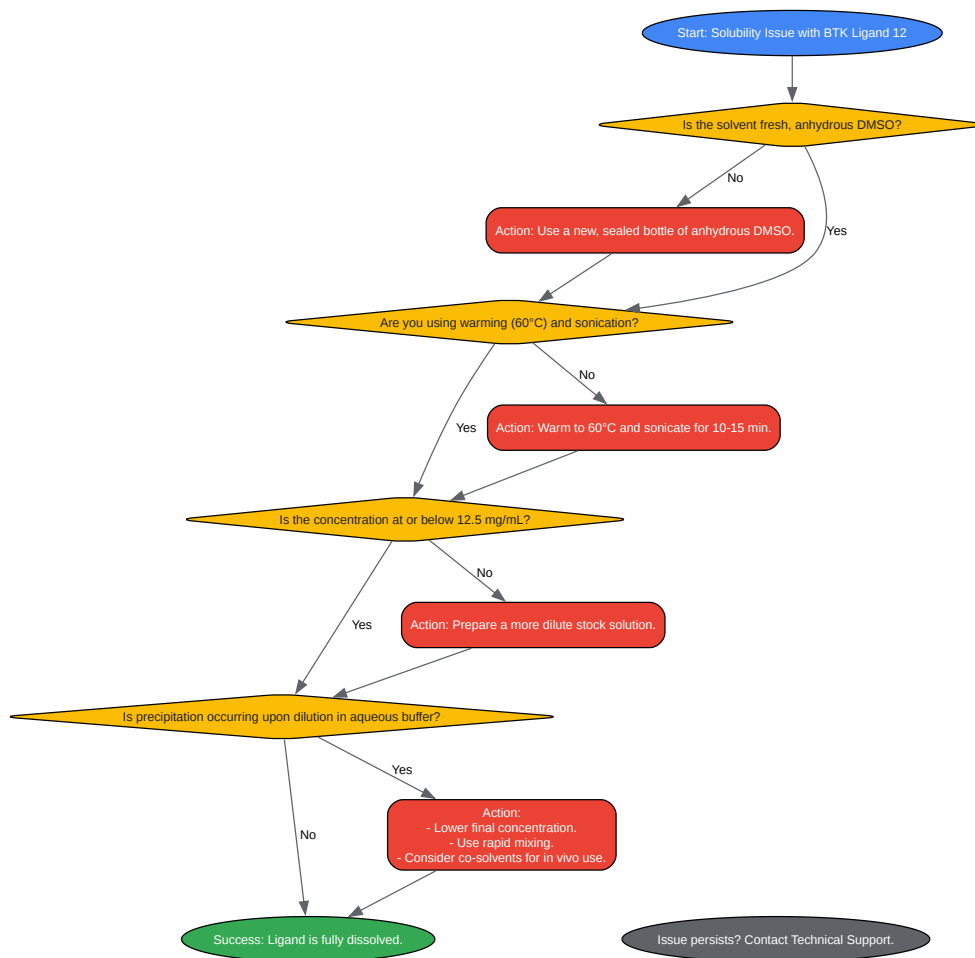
Start: Solubility Issue with BTK Ligand 12

Is the solvent fresh, anhydrous DMSO?

No

Yes

Action: Use a new, sealed bottle of anhydrous DMSO.

Are you using warming (60°C) and sonication?

No

Yes

Action: Warm to 60°C and sonicate for 10-15 min.

Is the concentration at or below 12.5 mg/mL?

No

Yes

Action: Prepare a more dilute stock solution.

Is precipitation occurring upon dilution in aqueous buffer?

Yes

No

Action:
- Lower final concentration.
- Use rapid mixing.
- Consider co-solvents for in vivo use.

Success: Ligand is fully dissolved.

Issue persists? Contact Technical Support.